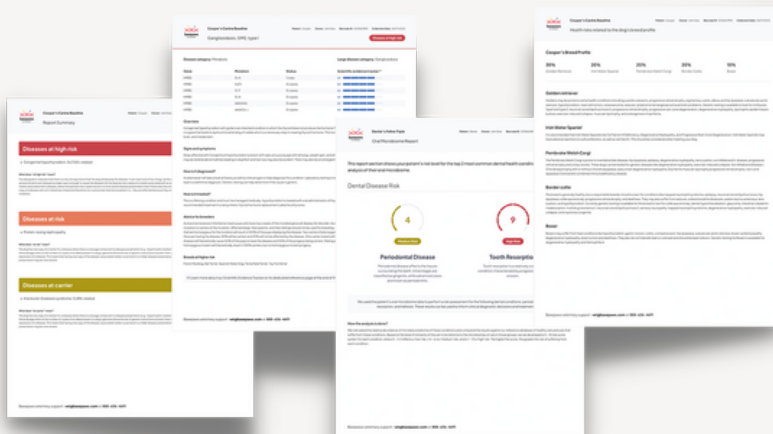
Cooper's Canine Baseline
Report Summary

Diseases at high risk

Diseases at risk

Diseases at carrier

Cooper's Canine Baseline
Disease at High risk

Overview

Sign and symptoms

How is it diagnosed?

How is it treated?

Advice for breeders

Cooper's Canine Baseline
Health risks related to the dog's breed profile

Cooper's Breed Profile

Golden retriever

Irish Water Spaniel

Pembroke Welsh Corgi

Border collie

Boxer

Oral Microbiome Report

Dental Disease Risk

4

9

Periodontal Disease

Tooth Resorption

How the analysis is done?